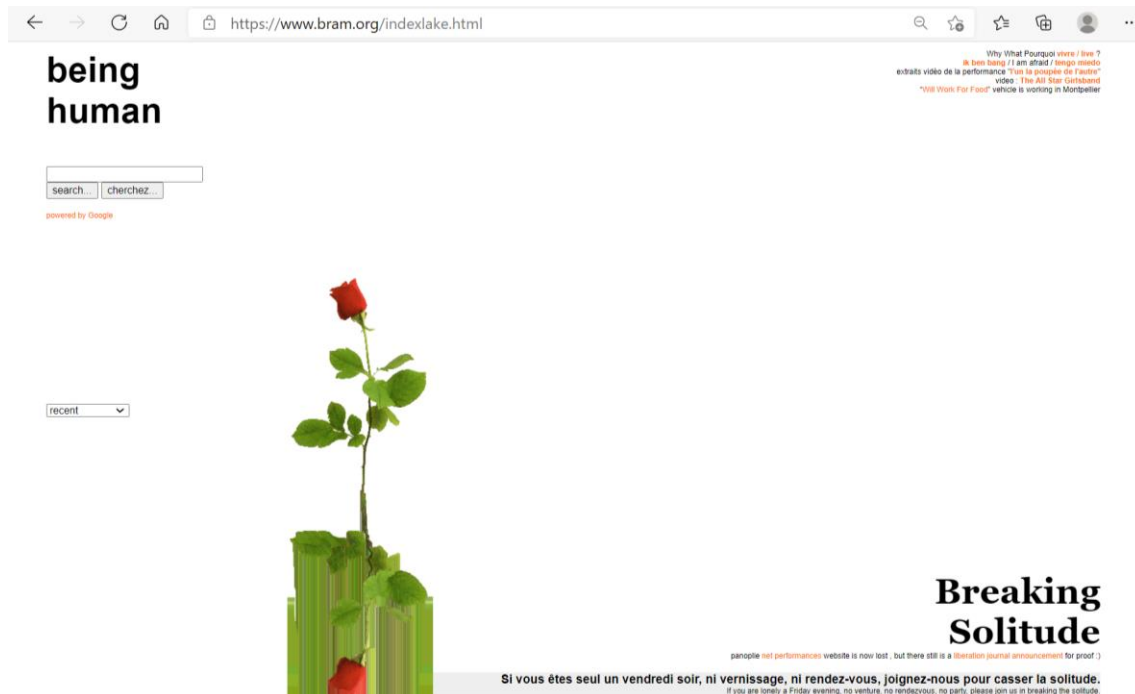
https://www.bram.org/indexlake.html

being human

search... cherchez...

powered by Google

Why What Pourquoi vivre / live ?
ik ben bang / I am afraid / tengo miedo
extraits vidéo de la performance "l'un la poupée de l'autre"
video : The All Star Girlsband
"Will Work For Food" vehicle is working in Montpellier

recent

Breaking Solitude

panoplie net performances website is now lost , but there still is a liberation journal announcement for proof :)

Si vous êtes seul un vendredi soir, ni vernissage, ni rendez-vous, joignez-nous pour casser la solitude.
If you are lonely a Friday evening, no venture, no rendezvous, no party, please join us in breaking the solitude.